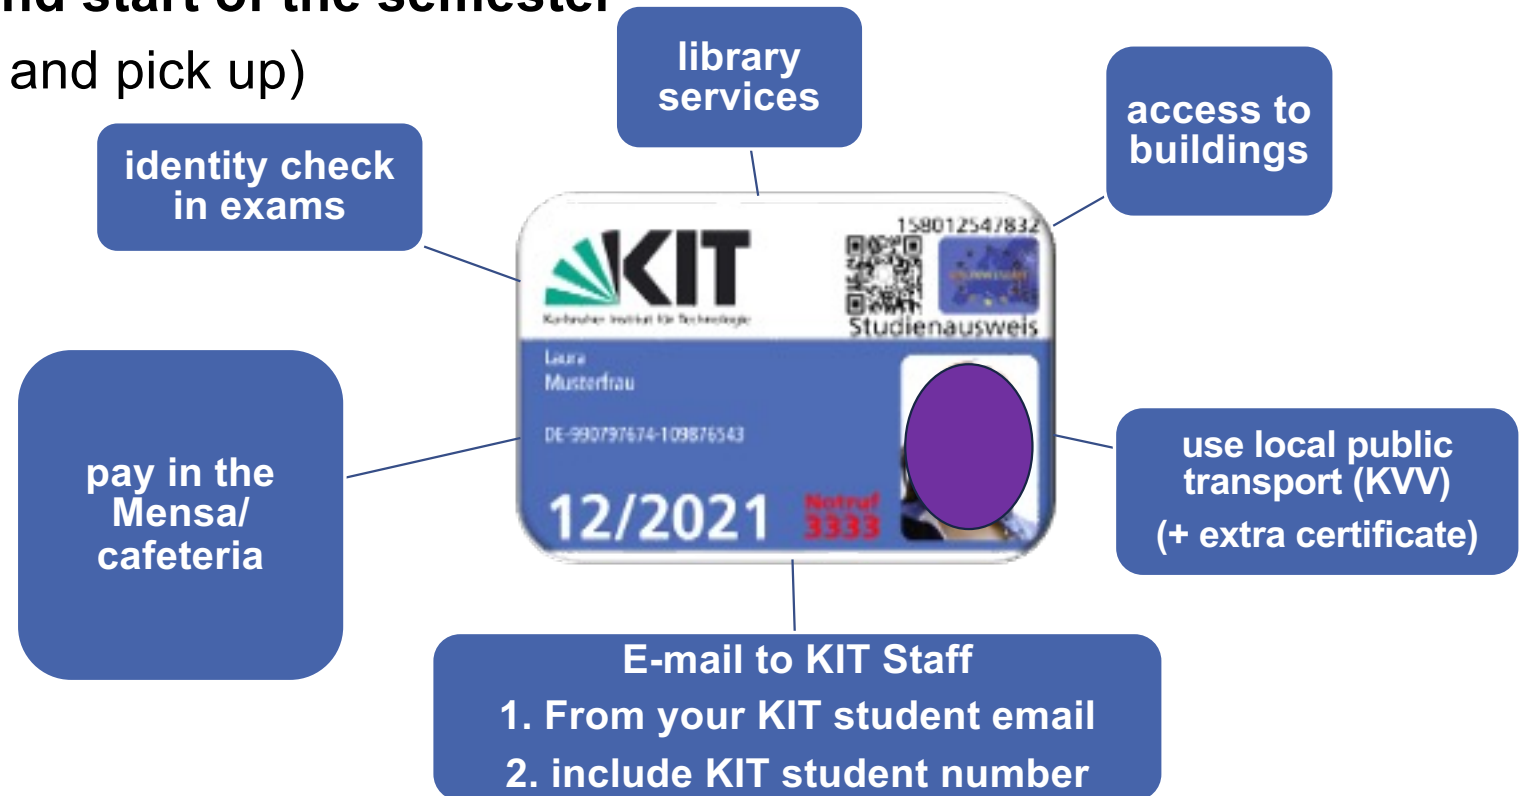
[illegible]nd start of the semester
and pick up)

library services

access to buildings

identity check in exams

158012547832

KIT

Karlsruher Institut für Technologie

Studienausweis

Laura
Musterfrau

DE-990797674-109876543

12/2021

Notruf
3333

pay in the Mensa/ cafeteria

use local public transport (KVV)
(+ extra certificate)

E-mail to KIT Staff
1. From your KIT student email
2. include KIT student number